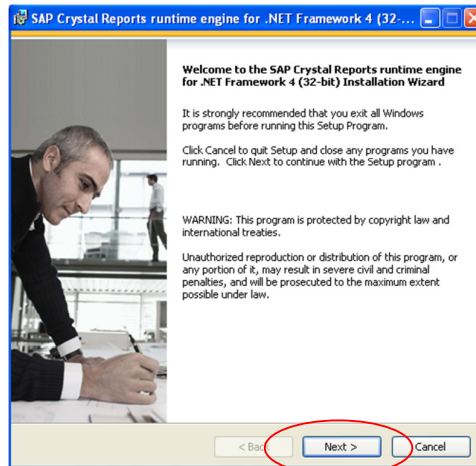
SAP Crystal Reports runtime engine for .NET Framework 4 (32-...

Welcome to the SAP Crystal Reports runtime engine for .NET Framework 4 (32-bit) Installation Wizard

It is strongly recommended that you exit all Windows programs before running this Setup Program.

Click Cancel to quit Setup and close any programs you have running. Click Next to continue with the Setup program .

WARNING: This program is protected by copyright law and international treaties.

Unauthorized reproduction or distribution of this program, or any portion of it, may result in severe civil and criminal penalties, and will be prosecuted to the maximum extent possible under law.

< Back

Next >

Cancel